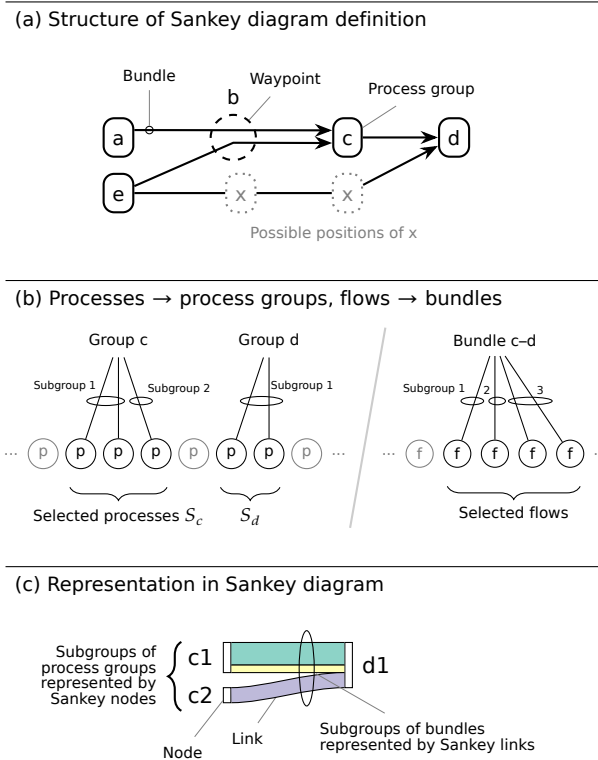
(a) Structure of Sankey diagram definition

Bundle

b

Waypoint

Process group

a

c

d

e

x

x

Possible positions of x

(b) Processes → process groups, flows → bundles

Group c

Group d

Bundle c–d

Subgroup 1

Subgroup 2

Subgroup 1

Subgroup 1

2

3

··· p p p p p p p p ···

··· f f f f f ···

Selected processes $S_c$

$S_d$

Selected flows

(c) Representation in Sankey diagram

Subgroups of process groups represented by Sankey nodes

c1

c2

d1

Node

Link

Subgroups of bundles represented by Sankey links